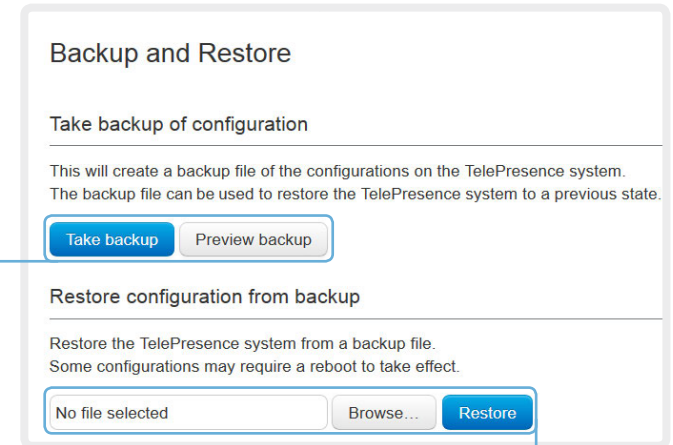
Backup and Restore

Take backup of configuration

This will create a backup file of the configurations on the TelePresence system.
The backup file can be used to restore the TelePresence system to a previous state.

Take backup Preview backup

Restore configuration from backup

Restore the TelePresence system from a backup file.
Some configurations may require a reboot to take effect.

No file selected Browse... Restore